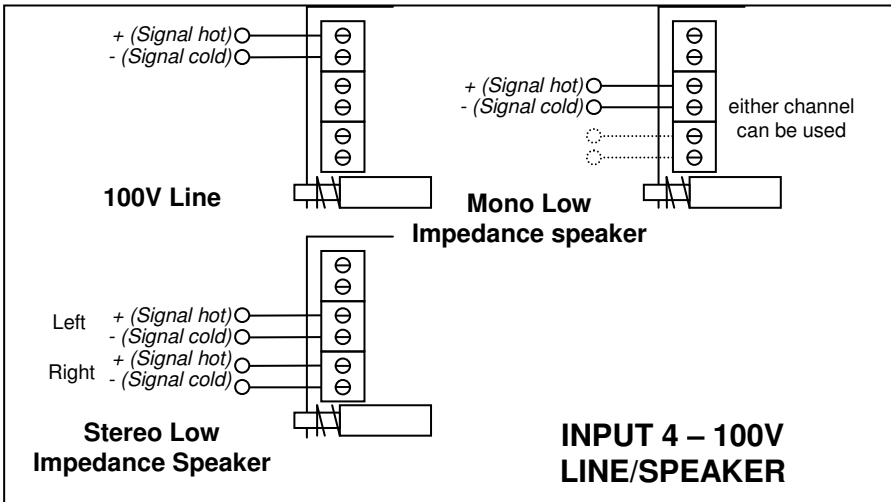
+ (Signal hot)
- (Signal cold)

100V Line

+ (Signal hot)
- (Signal cold)

either channel can be used

Mono Low Impedance speaker

Left
+ (Signal hot)
- (Signal cold)

Right
+ (Signal hot)
- (Signal cold)

Stereo Low Impedance Speaker

INPUT 4 – 100V LINE/SPEAKER